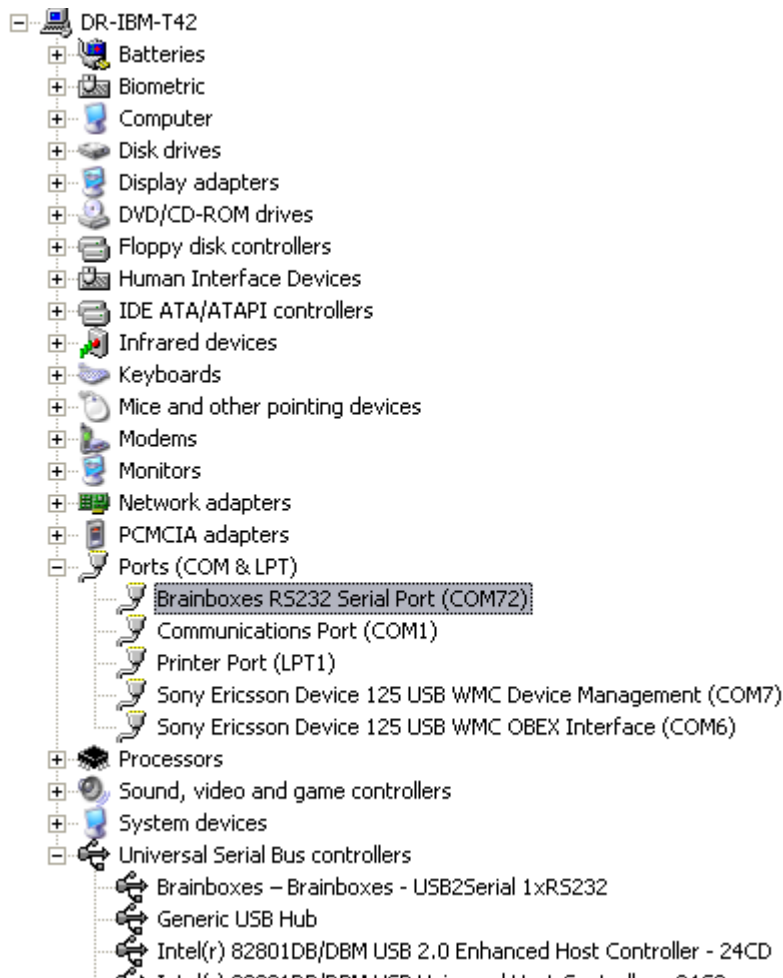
DR-IBM-T42
Batteries
Biometric
Computer
Disk drives
Display adapters
DVD/CD-ROM drives
Floppy disk controllers
Human Interface Devices
IDE ATA/ATAPI controllers
Infrared devices
Keyboards
Mice and other pointing devices
Modems
Monitors
Network adapters
PCMCIA adapters
Ports (COM & LPT)
Brainboxes RS232 Serial Port (COM72)
Communications Port (COM1)
Printer Port (LPT1)
Sony Ericsson Device 125 USB WMC Device Management (COM7)
Sony Ericsson Device 125 USB WMC OBEX Interface (COM6)
Processors
Sound, video and game controllers
System devices
Universal Serial Bus controllers
Brainboxes – Brainboxes - USB2Serial 1xRS232
Generic USB Hub
Intel(r) 82801DB/DBM USB 2.0 Enhanced Host Controller - 24CD
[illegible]